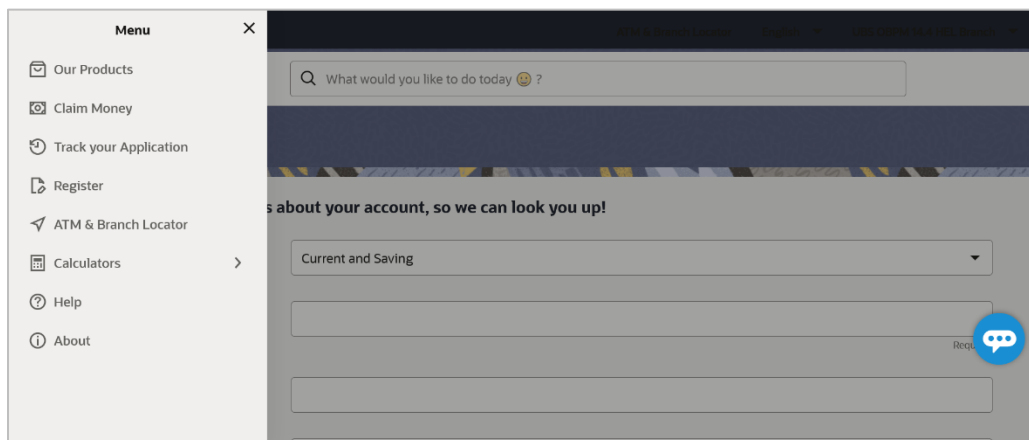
Menu

Our Products

Claim Money

Track your Application

Register

ATM & Branch Locator

Calculators

Help

About

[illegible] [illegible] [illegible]

What would you like to do today 🙂 ?

s about your account, so we can look you up!

Current and Saving

Requ